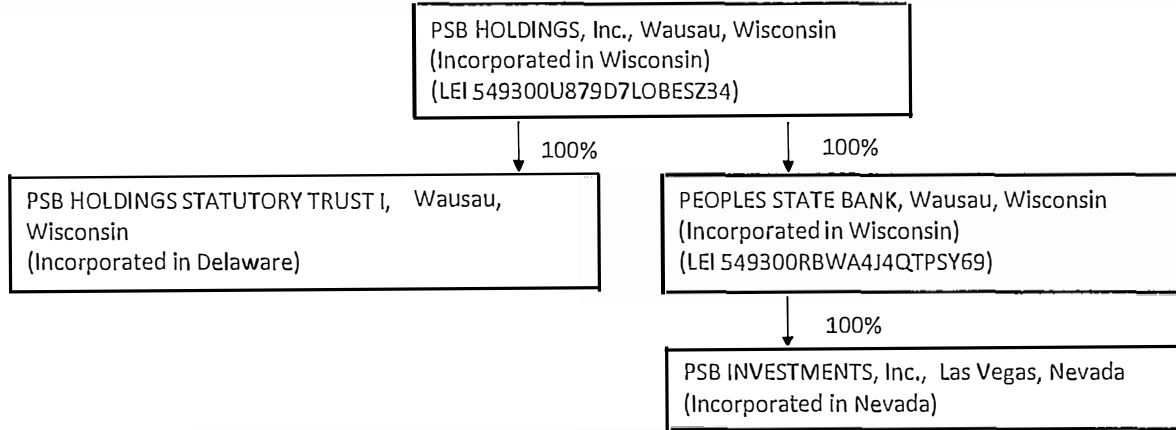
PSB HOLDINGS, Inc., Wausau, Wisconsin
(Incorporated in Wisconsin)
(LEI 549300U879D7LOBESZ34)

100%

100%

PSB HOLDINGS STATUTORY TRUST I, Wausau, Wisconsin
(Incorporated in Delaware)

PEOPLES STATE BANK, Wausau, Wisconsin
(Incorporated in Wisconsin)
(LEI 549300RBWA4J4QTPSY69)

100%

PSB INVESTMENTS, Inc., Las Vegas, Nevada
(Incorporated in Nevada)